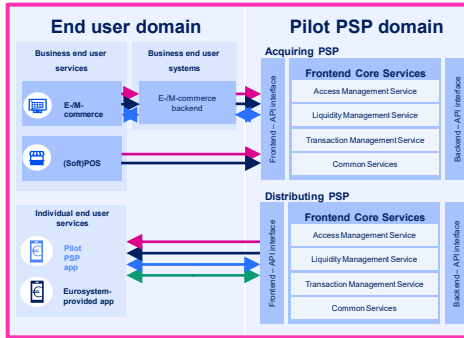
End user domain

Business end user services

E-/M-commerce

(Soft)POS

Business end user systems

E-/M-commerce backend

Individual end user services

Pilot PSP app

Eurosystem-provided app

Pilot PSP domain

Acquiring PSP

Frontend – API interface

Frontend Core Services

Access Management Service

Liquidity Management Service

Transaction Management Service

Common Services

Backend – API interface

Distributing PSP

Frontend – API interface

Frontend Core Services

Access Management Service

Liquidity Management Service

Transaction Management Service

Common Services

Backend – API interface